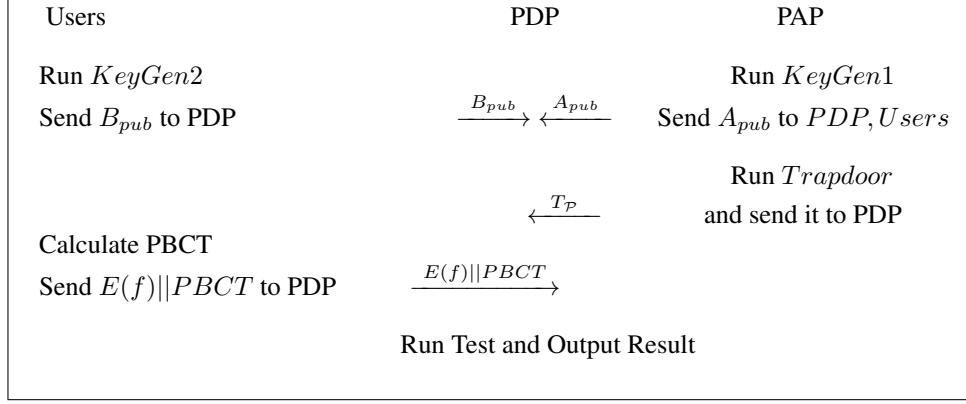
Users PDP PAP

Run $KeyGen2$

Send $B_{pub}$ to PDP

$\xrightarrow{B_{pub}}$ $\xleftarrow{A_{pub}}$

Run $KeyGen1$

Send $A_{pub}$ to $PDP, Users$

Run $Trapdoor$

and send it to PDP

$\xleftarrow{T_{\mathcal{P}}}$

Calculate PBCT

Send $E(f)||PBCT$ to PDP

$\xrightarrow{E(f)||PBCT}$

Run Test and Output Result